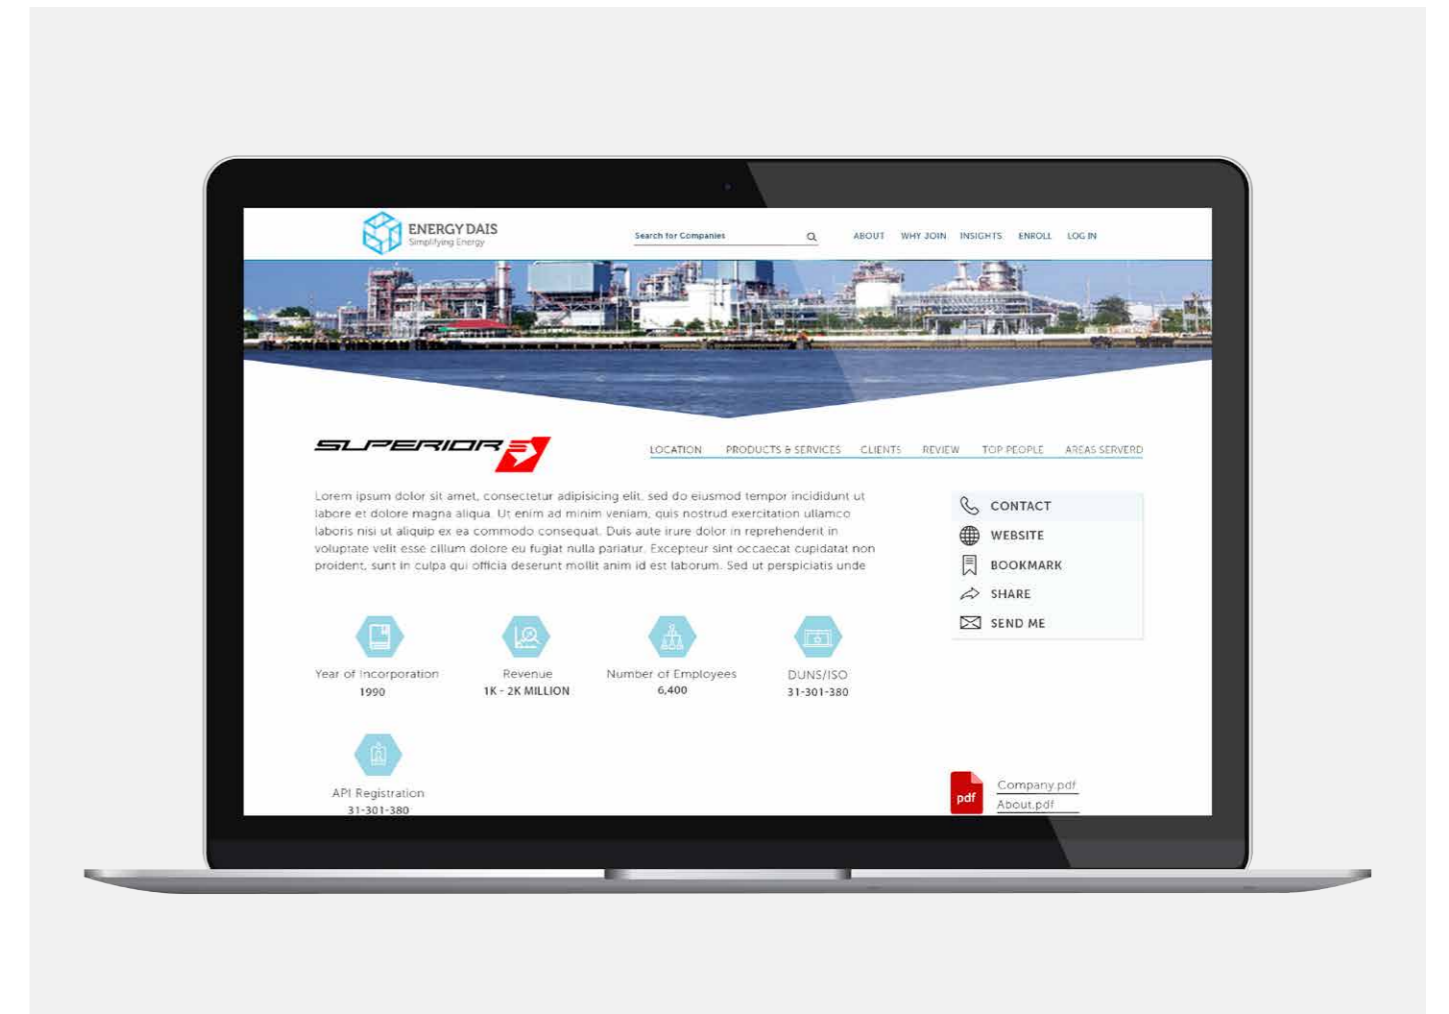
ENERGY DAIS
Simplifying Energy

Search for Companies

ABOUT WHY JOIN INSIGHTS ENROLL LOG IN

SUPERIOR

LOCATION PRODUCTS & SERVICES CLIENTS REVIEW TOP PEOPLE AREAS SERVERD

Lorem ipsum dolor sit amet, consectetur adipisicing elit, sed do eiusmod tempor incididunt ut labore et dolore magna aliqua. Ut enim ad minim veniam, quis nostrud exercitation ullamco laboris nisi ut aliquip ex ea commodo consequat. Duis aute irure dolor in reprehenderit in voluptate velit esse cillum dolore eu fugiat nulla pariatur. Excepteur sint occaecat cupidatat non proident, sunt in culpa qui officia deserunt mollit anim id est laborum. Sed ut perspiciatis unde

CONTACT
WEBSITE
BOOKMARK
SHARE
SEND ME

Year of Incorporation
1990

Revenue
1K - 2K MILLION

Number of Employees
6,400

DUNS/ISO
31-301-380

API Registration
31-301-380

pdf
Company.pdf
About.pdf